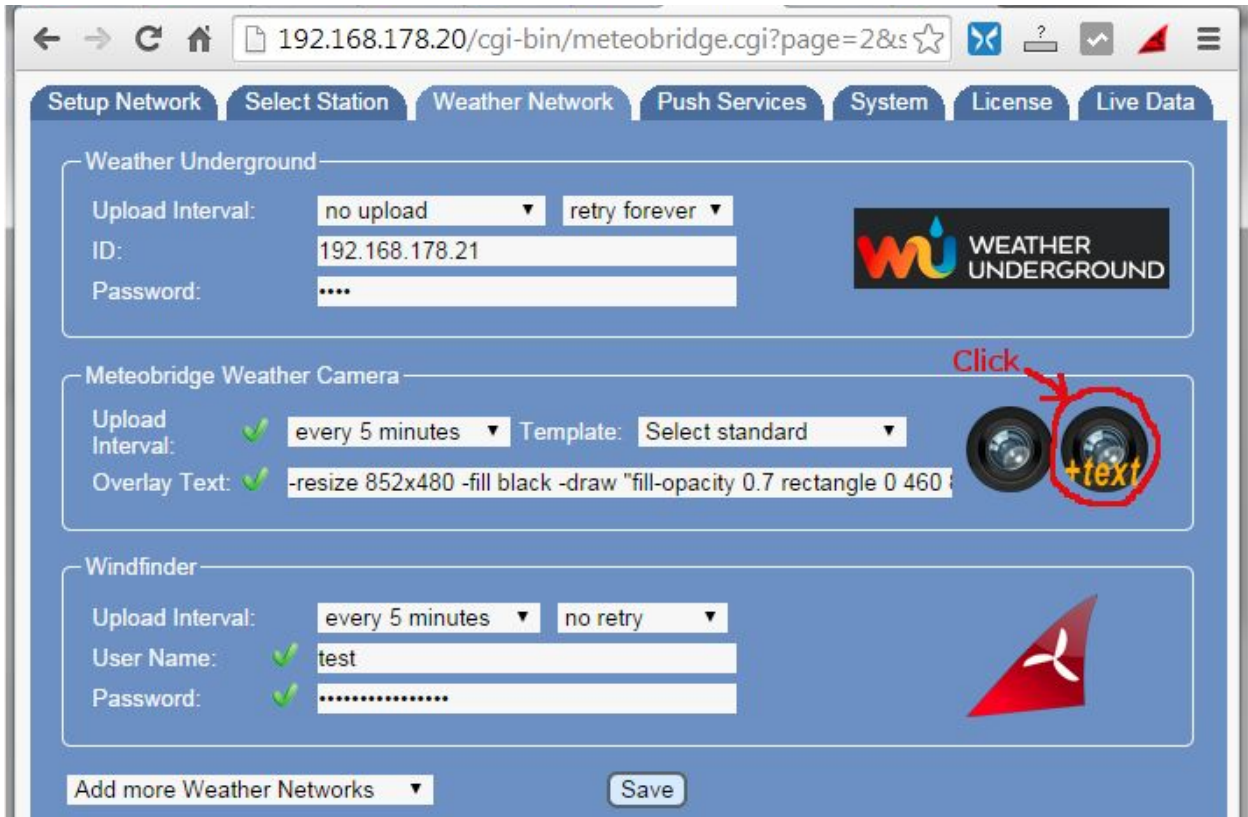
192.168.178.20/cgi-bin/meteobridge.cgi?page=2&s

Setup Network | Select Station | Weather Network | Push Services | System | License | Live Data

Weather Underground

Upload Interval: no upload ▼ retry forever ▼
ID: 192.168.178.21
Password: ••••

WEATHER UNDERGROUND

Meteobridge Weather Camera

Click

Upload Interval: every 5 minutes ▼ Template: Select standard ▼
Overlay Text: -resize 852x480 -fill black -draw "fill-opacity 0.7 rectangle 0 460 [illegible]

+text

Windfinder

Upload Interval: every 5 minutes ▼ no retry ▼
User Name: test
Password: ••••••••••••••••

Add more Weather Networks ▼

Save